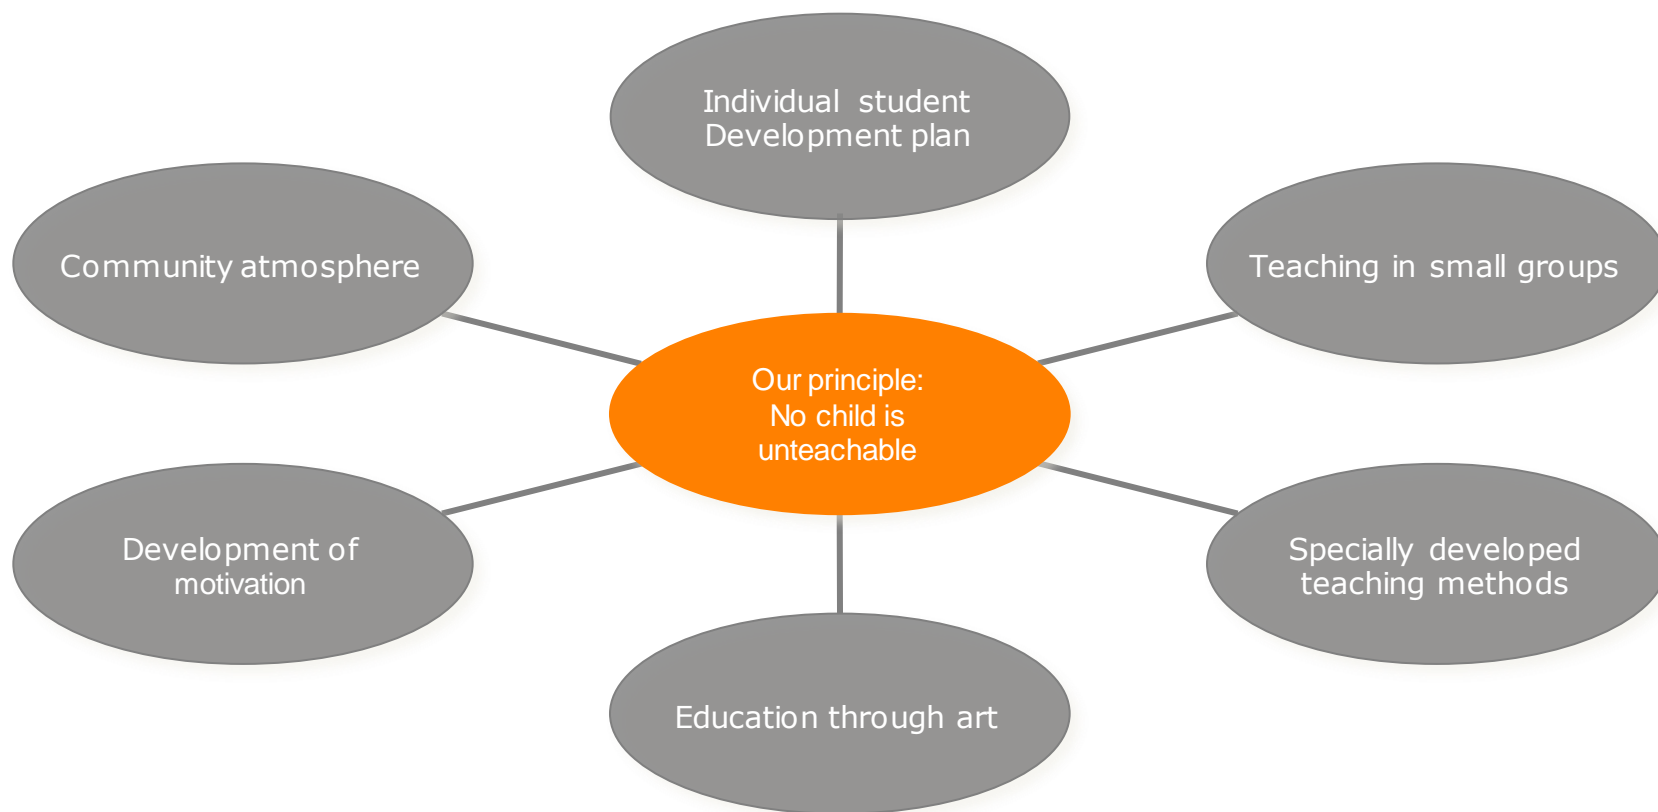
Individual student Development plan

Community atmosphere

Teaching in small groups

Our principle:
No child is unteachable

Development of motivation

Specially developed teaching methods

Education through art